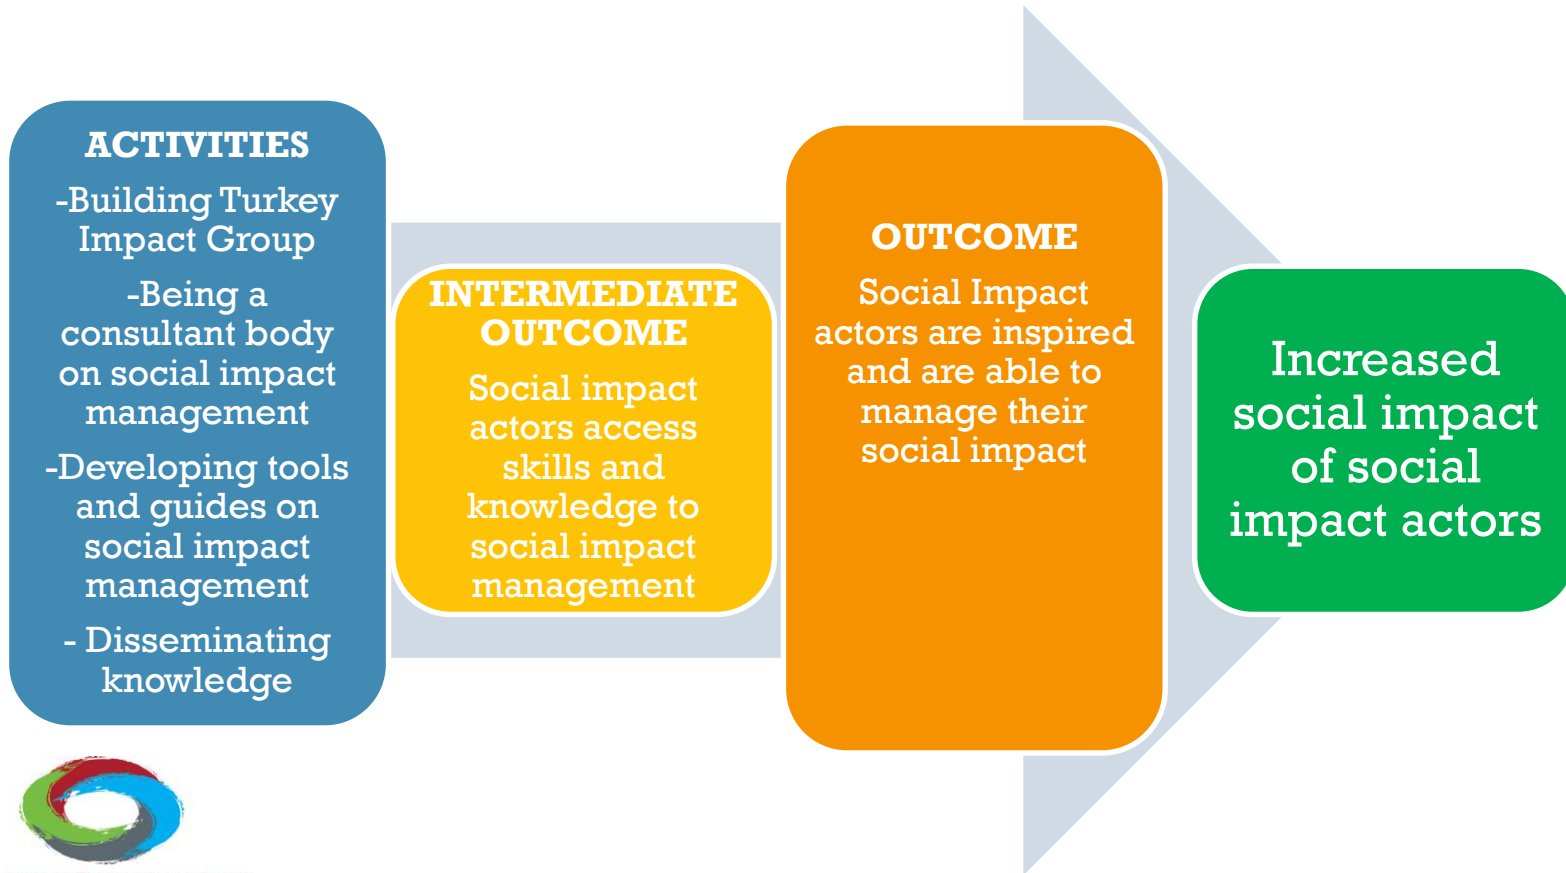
ACTIVITIES

-Building Turkey Impact Group

-Being a consultant body on social impact management

-Developing tools and guides on social impact management

- Disseminating knowledge

INTERMEDIATE OUTCOME

Social impact actors access skills and knowledge to social impact management

OUTCOME

Social Impact actors are inspired and are able to manage their social impact

Increased social impact of social impact actors